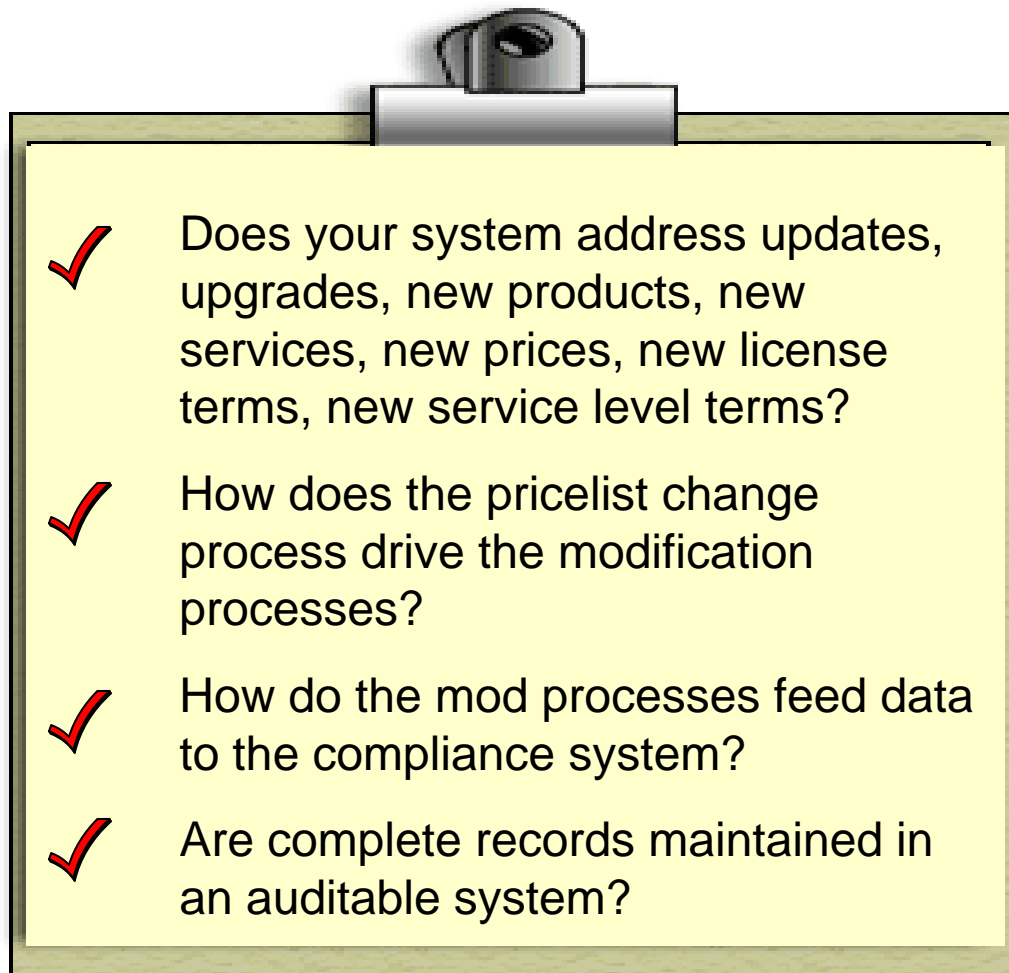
Does your system address updates, upgrades, new products, new services, new prices, new license terms, new service level terms?

How does the pricelist change process drive the modification processes?

How do the mod processes feed data to the compliance system?

Are complete records maintained in an auditable system?